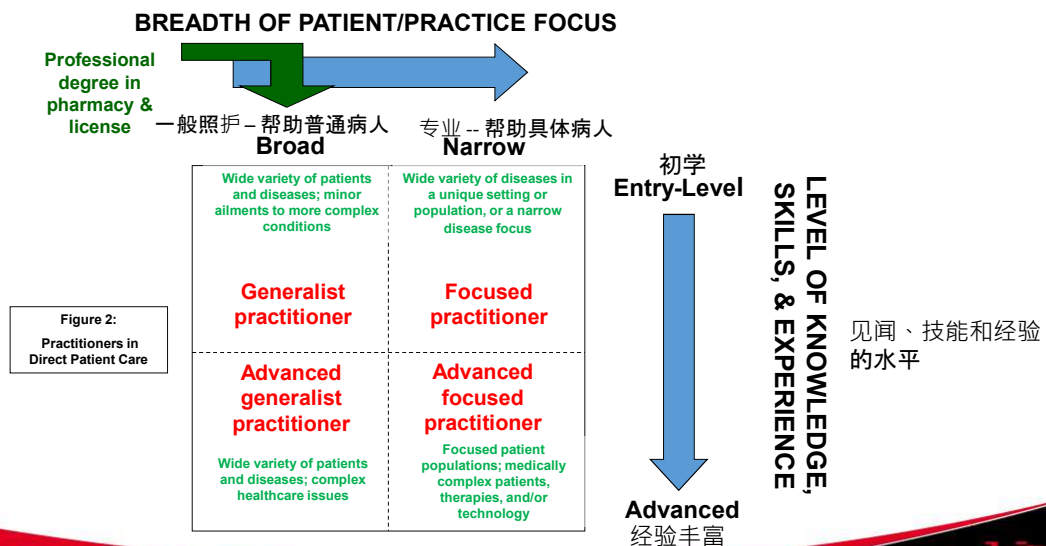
BREADTH OF PATIENT/PRACTICE FOCUS

Professional degree in pharmacy & license

一般照护 – 帮助普通病人
Broad

专业 -- 帮助具体病人
Narrow

Wide variety of patients and diseases; minor ailments to more complex conditions

Wide variety of diseases in a unique setting or population, or a narrow disease focus

Generalist practitioner

Focused practitioner

Advanced generalist practitioner

Advanced focused practitioner

Wide variety of patients and diseases; complex healthcare issues

Focused patient populations; medically complex patients, therapies, and/or technology

Figure 2:
Practitioners in Direct Patient Care

初学
Entry-Level

Advanced
经验丰富

LEVEL OF KNOWLEDGE, SKILLS, & EXPERIENCE

见闻、技能和经验的水平